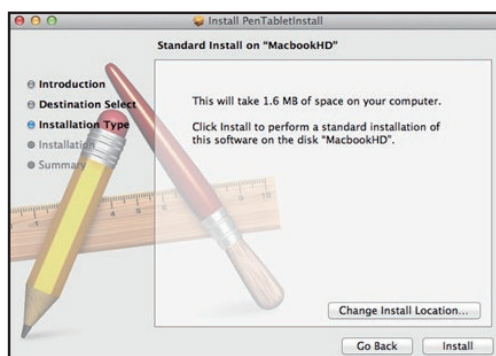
Install PenTabletInstall

Standard Install on "MacbookHD"

Introduction
Destination Select
Installation Type
Installation
Summary

This will take 1.6 MB of space on your computer.

Click Install to perform a standard installation of this software on the disk "MacbookHD".

Change Install Location...

Go Back
Install